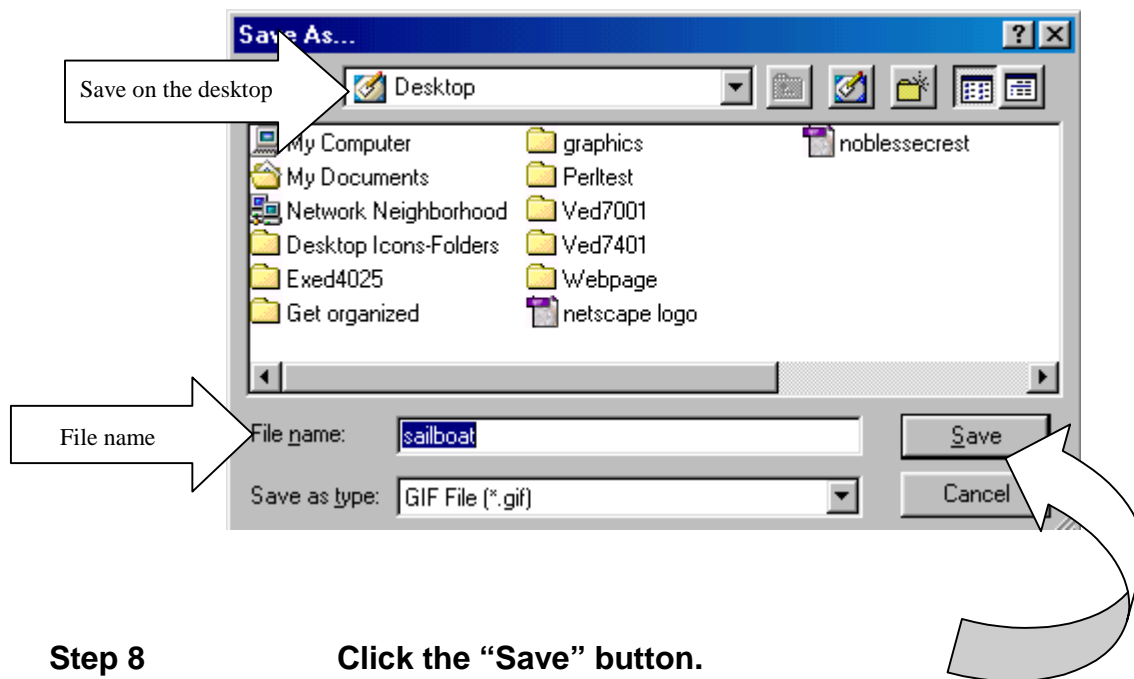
Save As...

?

Save on the desktop

Desktop

My Computer

My Documents

Network Neighborhood

Desktop Icons-Folders

Exed4025

Get organized

graphics

Perltest

Ved7001

Ved7401

Webpage

netscape logo

noblessecrest

File name

File name:

sailboat

Save

Save as type:

GIF File (*.gif)

Cancel

Step 8 Click the "Save" button.